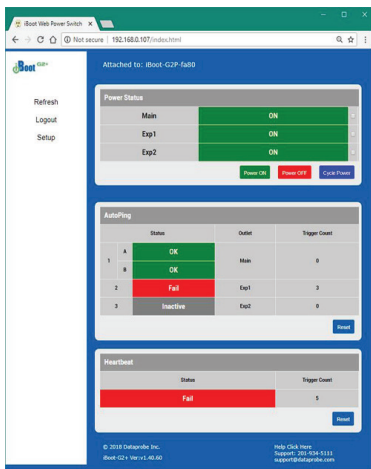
iBoot Web Power Switch ×

Not secure | 192.168.0.107/index.html

iBoot G2+

Attached to: iBoot-G2P-fa80

Refresh

Logout

Setup

Power Status

| Main | ON |
|---|---|
| Exp1 | ON |
| Exp2 | ON |

Power ON Power OFF Cycle Power

AutoPing

| | | Status | Outlet | Trigger Count |
|---|---|---|---|---|
| 1 | A | OK | Main | 0 |
| | B | OK | | |
| 2 | | Fail | Exp1 | 3 |
| 3 | | Inactive | Exp2 | 0 |

Reset

Heartbeat

| Status | Trigger Count |
|---|---|
| Fail | 5 |

Reset

© 2018 Dataprobe Inc.
iBoot-G2+ Ver:v1.40.60

Help Click Here
Support: 201-934-5111
support@dataprobe.com